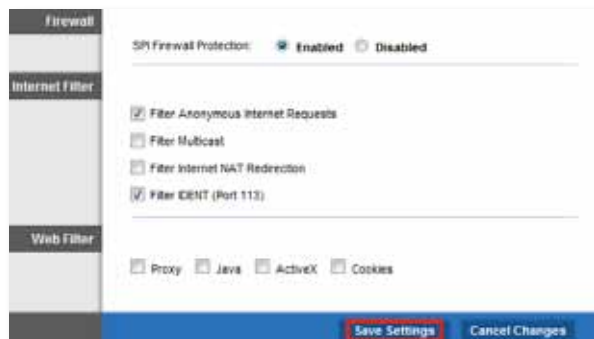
Firewall

SPI Firewall Protection: Enabled Disabled

Internet Filter

Filter Anonymous Internet Requests

Filter Multicast

Filter Internet NAT Redirection

Filter IDENT (Port 113)

Web Filter

Proxy Java ActiveX Cookies

Save Settings Cancel Changes